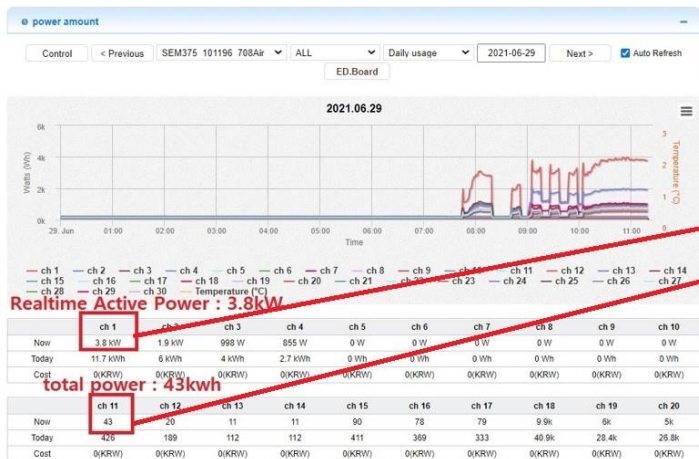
power amount

Control | < Previous | SEM375 101196 708Air | ALL | Daily usage | 2021-06-29 | Next > | Auto Refresh

ED.Board

2021.06.29

6k
4k
2k
0k

Watts (Wh)

3
2
1
0

Temperature (°C)

29. Jun 01:00 02:00 03:00 04:00 05:00 06:00 07:00 08:00 09:00 10:00 11:00

Time

ch 1 ch 2 ch 3 ch 4 ch 5 ch 6 ch 7 ch 8 ch 9 ch 10 ch 11 ch 12 ch 13 ch 14 ch 15 ch 16 ch 17 ch 18 ch 19 ch 20 ch 21 ch 22 ch 23 ch 24 ch 25 ch 26 ch 27 ch 28 ch 29 ch 30 Temperature (°C)

Realtime Active Power : 3.8kW

| | ch 1 | ch 2 | ch 3 | ch 4 | ch 5 | ch 6 | ch 7 | ch 8 | ch 9 | ch 10 |
|---|---|---|---|---|---|---|---|---|---|---|
| Now | 3.8 kW | 1.9 kW | 998 W | 855 W | 0 W | 0 W | 0 W | 0 W | 0 W | 0 W |
| Today | 11.7 kWh | 6 kWh | 4 kWh | 2.7 kWh | 0 Wh | 0 Wh | 0 Wh | 0 Wh | 0 Wh | 0 Wh |
| Cost | 0(KRW) | 0(KRW) | 0(KRW) | 0(KRW) | 0(KRW) | 0(KRW) | 0(KRW) | 0(KRW) | 0(KRW) | 0(KRW) |

total power : 43kwh

| | ch 11 | ch 12 | ch 13 | ch 14 | ch 15 | ch 16 | ch 17 | ch 18 | ch 19 | ch 20 |
|---|---|---|---|---|---|---|---|---|---|---|
| Now | 43 | 20 | 11 | 11 | 90 | 78 | 79 | 9.9k | 6k | 5k |
| Today | 426 | 189 | 112 | 112 | 411 | 369 | 333 | 40.9k | 28.4k | 26.8k |
| Cost | 0(KRW) | 0(KRW) | 0(KRW) | 0(KRW) | 0(KRW) | 0(KRW) | 0(KRW) | 0(KRW) | 0(KRW) | 0(KRW) |